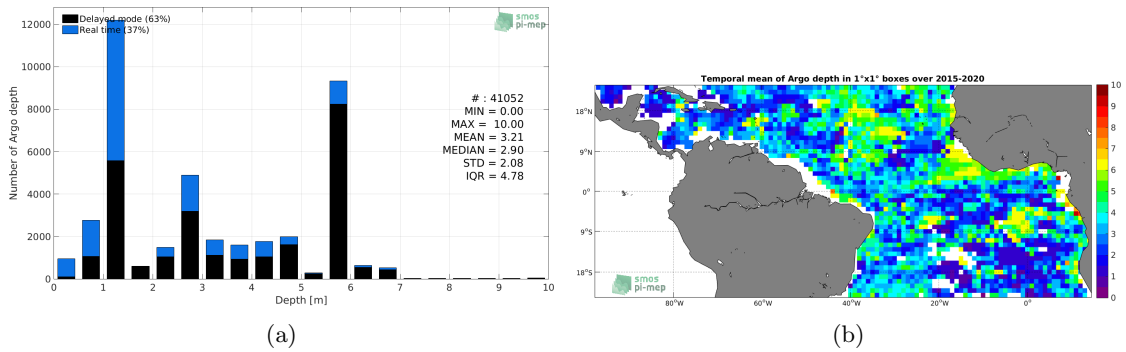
Delayed mode (63%)
Real time (37%)

smos pi-mep

12000
10000
8000
6000
4000
2000
0

Number of Argo depth

# : 41052
MIN = 0.00
MAX = 10.00
MEAN = 3.21
MEDIAN = 2.90
STD = 2.08
IQR = 4.78

0 1 2 3 4 5 6 7 8 9 10
Depth [m]

(a)

Temporal mean of Argo depth in 1°x1° boxes over 2015-2020

18°N
9°N
0°
9°S
18°S

80°W 60°W 40°W 20°W 0°

smos pi-mep

10
9
8
7
6
5
4
3
2
1
0

(b)